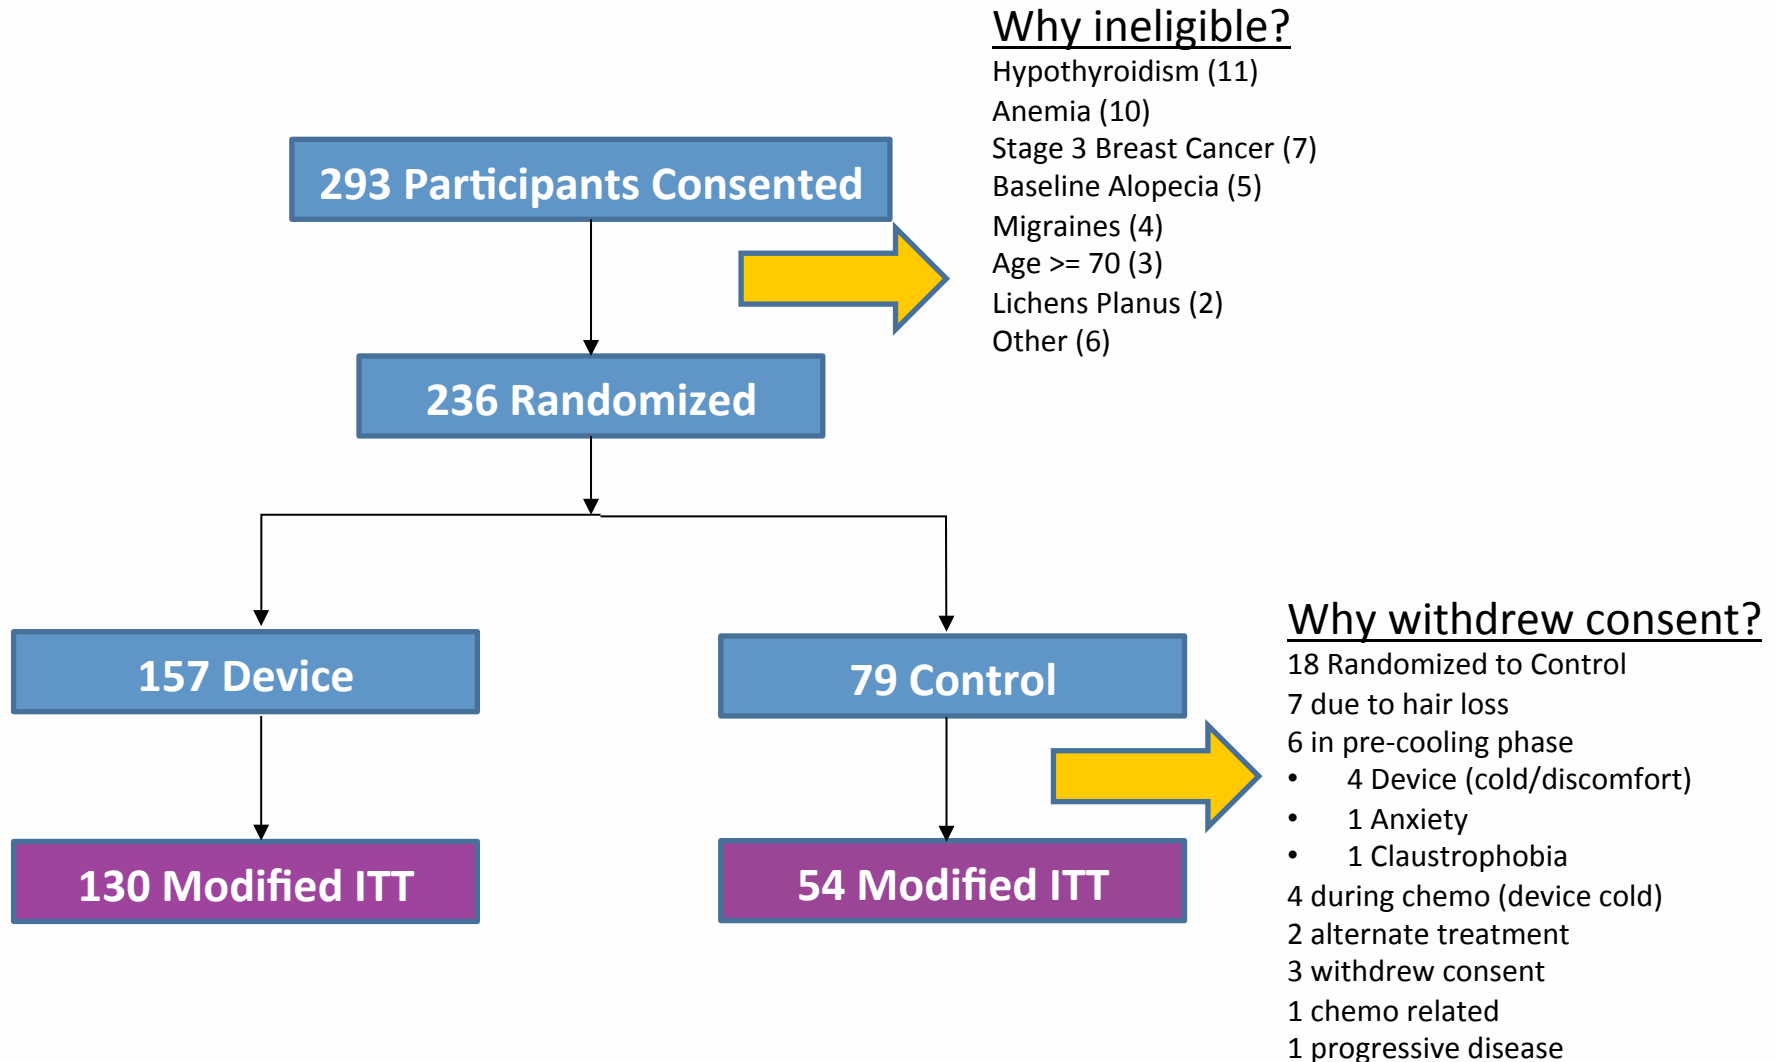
293 Participants Consented

Why ineligible?
Hypothyroidism (11)
Anemia (10)
Stage 3 Breast Cancer (7)
Baseline Alopecia (5)
Migraines (4)
Age >= 70 (3)
Lichens Planus (2)
Other (6)

236 Randomized

157 Device

79 Control

130 Modified ITT

54 Modified ITT

Why withdrew consent?
18 Randomized to Control
7 due to hair loss
6 in pre-cooling phase
• 4 Device (cold/discomfort)
• 1 Anxiety
• 1 Claustrophobia
4 during chemo (device cold)
2 alternate treatment
3 withdrew consent
1 chemo related
1 progressive disease